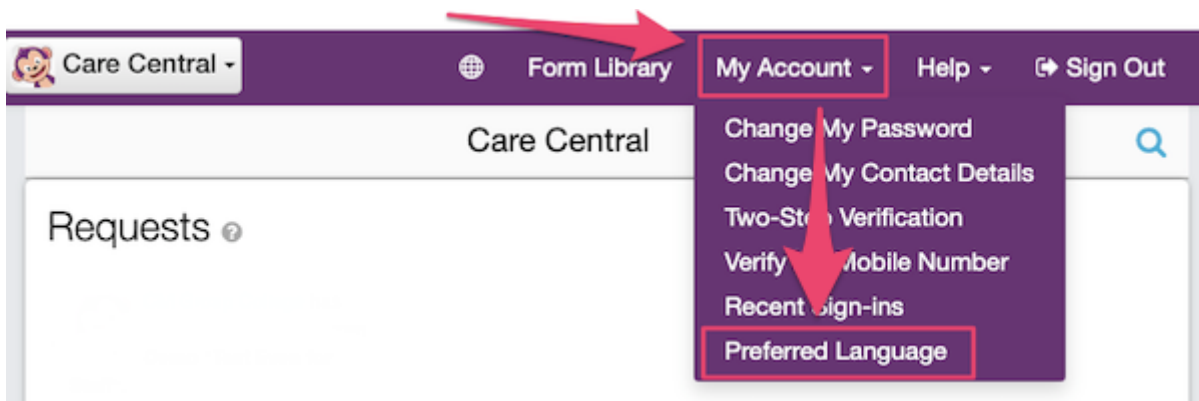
Care Central

Form Library

My Account

Help

Sign Out

Care Central

Change My Password

Change My Contact Details

Two-Ste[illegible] Verification

Verify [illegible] Mobile Number

Recent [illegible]ign-ins

Preferred Language

Requests